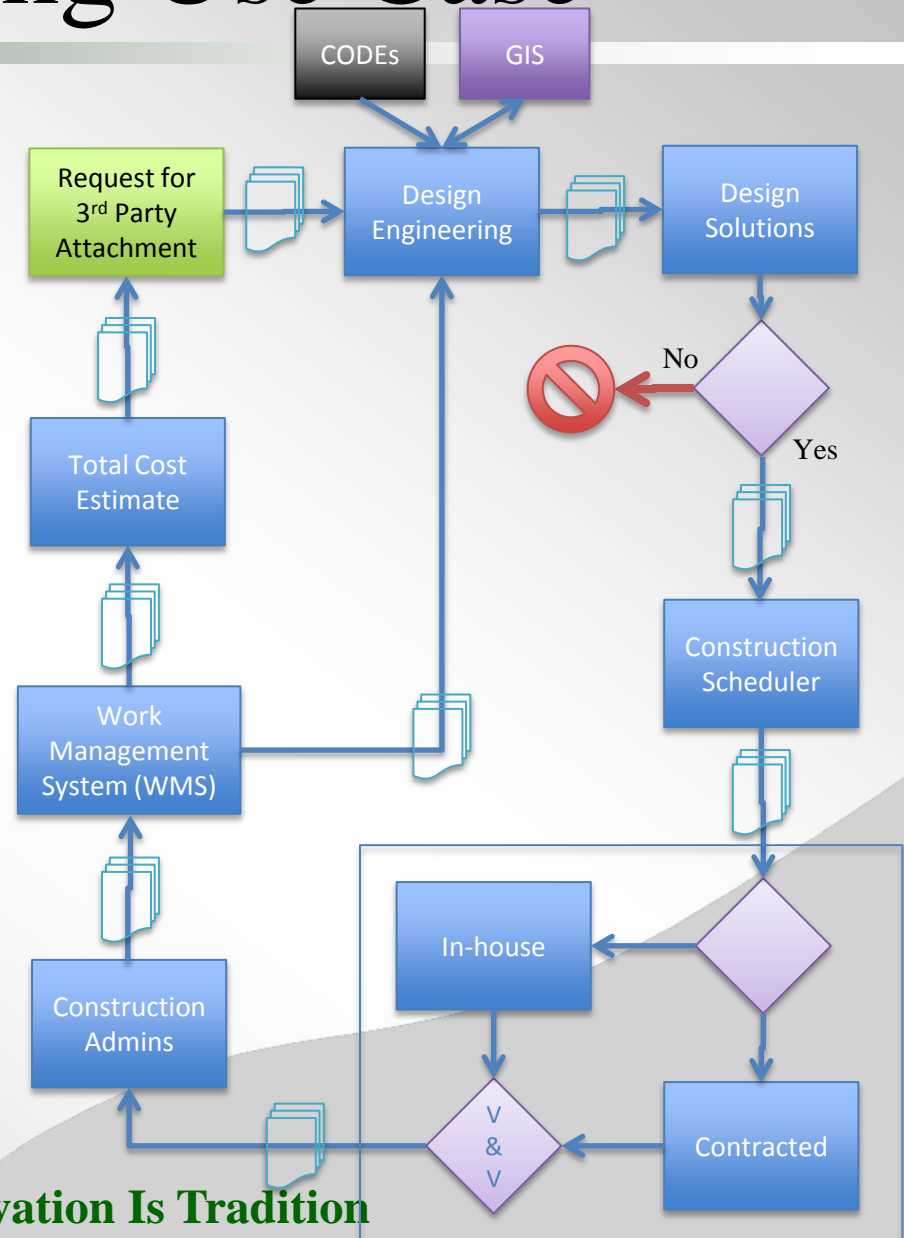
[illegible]
CODEs
GIS
Request for 3rd Party Attachment
Design Engineering
Design Solutions
No
Yes
Total Cost Estimate
Construction Scheduler
Work Management System (WMS)
In-house
Construction Admins
V & V
Contracted
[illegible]vation Is Tradition